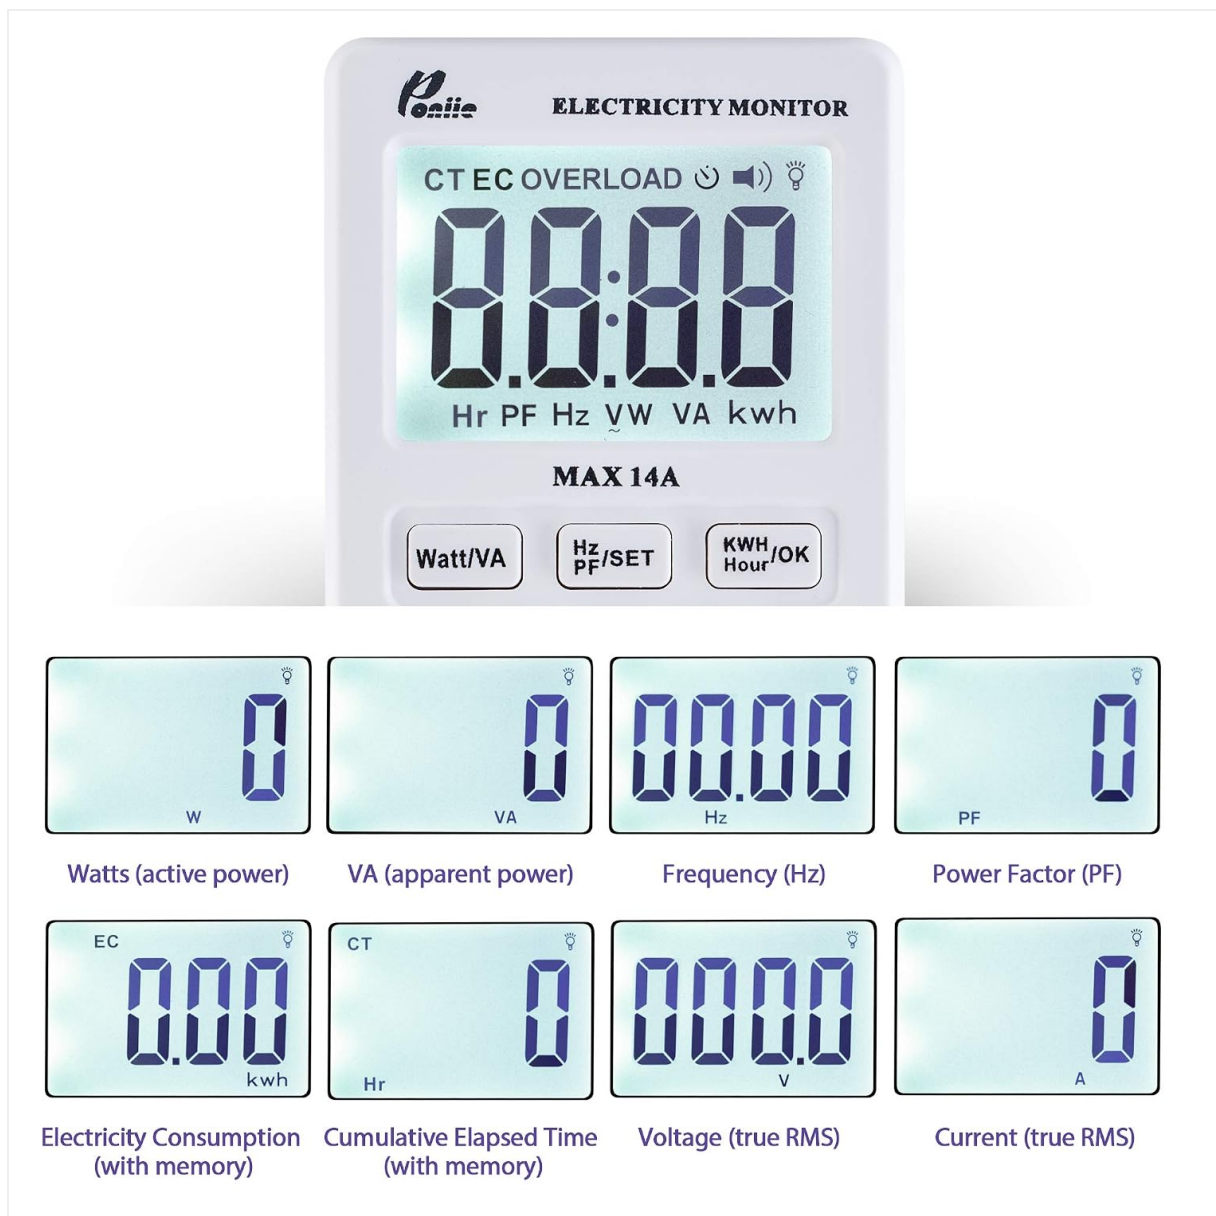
Poniie ELECTRICITY MONITOR

CT EC OVERLOAD

88:88

Hr PF Hz V W VA kwh

MAX 14A

Watt/VA

Hz PF/SET

KWH Hour/OK

0
W
Watts (active power)

0
VA
VA (apparent power)

00.00
Hz
Frequency (Hz)

0
PF
Power Factor (PF)

EC
0.00
kwh
Electricity Consumption (with memory)

CT
0
Hr
Cumulative Elapsed Time (with memory)

000.0
V
Voltage (true RMS)

0
A
Current (true RMS)